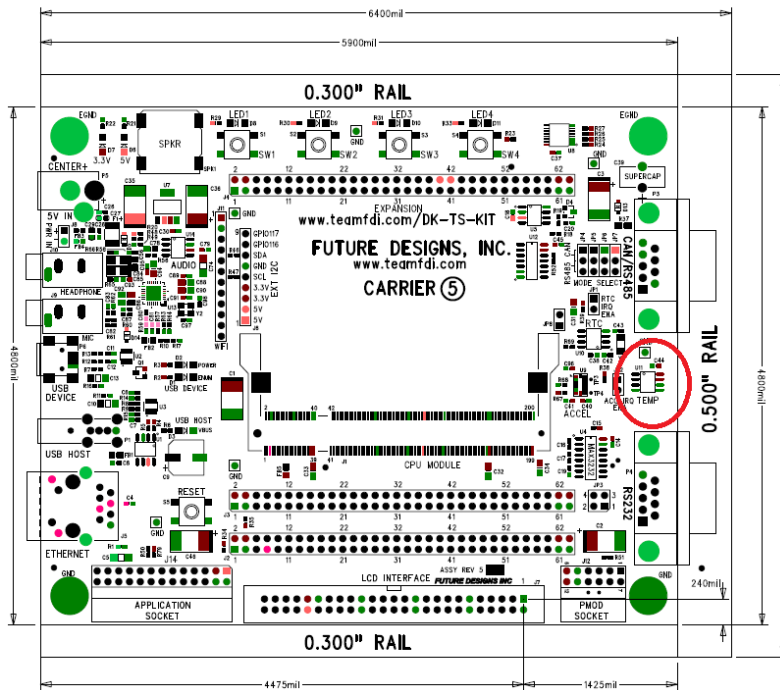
6400mil

5900mil

0.300" RAIL

EGND

EGND

LED1

LED2

LED3

LED4

SPKR

CENTER+

3.3V

5V

SW1

SW2

SW3

SW4

SUPERCAP

5V IN

PWR IN

EXPANSION

www.teamfdi.com/DK-TS-KIT

GND

GPIO117

GPIO116

SDA

GND

SCL

3.3V

3.3V

5V

5V

EXT I2C

AUDIO

HEADPHONE

MIC

FUTURE DESIGNS, INC.

www.teamfdi.com

CARRIER 5

CAN/RS485

RS485

CAN

MODE SELECT

RTC

IRQ

ENA

RTC

4800mil

4800mil

0.500" RAIL

USB DEVICE

POWER

EMAN

USB DEVICE

USB HOST

VBUS

USB HOST

WIFI

ACCEL

ACC IRQ

TEMP

CPU MODULE

RS232

RESET

ETHERNET

GND

GND

APPLICATION SOCKET

LCD INTERFACE

ASSY REV 5

FUTURE DESIGNS INC

PMOD SOCKET

240mil

0.300" RAIL

4475mil

1425mil